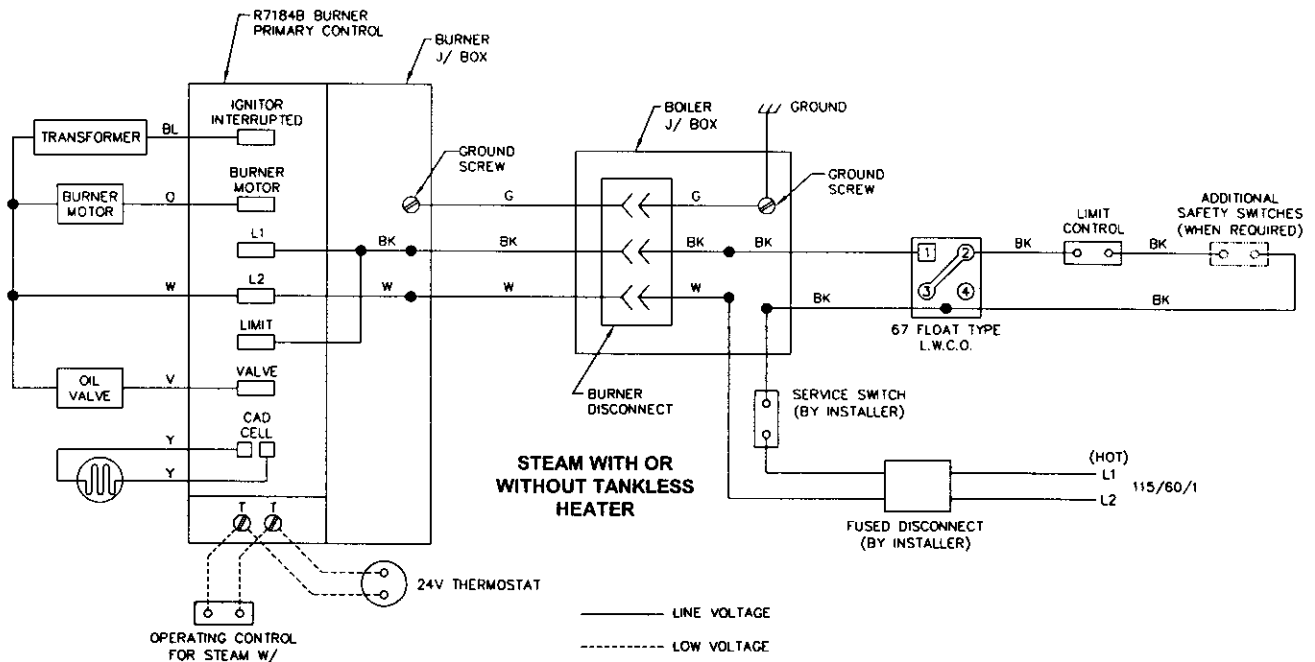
R7184B BURNER PRIMARY CONTROL

BURNER J/ BOX

IGNITOR INTERRUPTED

TRANSFORMER

BL

BURNER MOTOR

BURNER MOTOR

O

L1

L2

W

LIMIT

OIL VALVE

V

VALVE

CAD CELL

Y

Y

T

T

24V THERMOSTAT

OPERATING CONTROL FOR STEAM W/

GROUND SCREW

G

BK

W

BOILER J/ BOX

G

BK

W

BURNER DISCONNECT

GROUND

GROUND SCREW

BK

BK

1

2

3

4

67 FLOAT TYPE L.W.C.O.

BK

LIMIT CONTROL

BK

ADDITIONAL SAFETY SWITCHES (WHEN REQUIRED)

BK

BK

SERVICE SWITCH (BY INSTALLER)

STEAM WITH OR WITHOUT TANKLESS HEATER

(HOT)

L1

L2

115/60/1

FUSED DISCONNECT (BY INSTALLER)

LINE VOLTAGE

LOW VOLTAGE